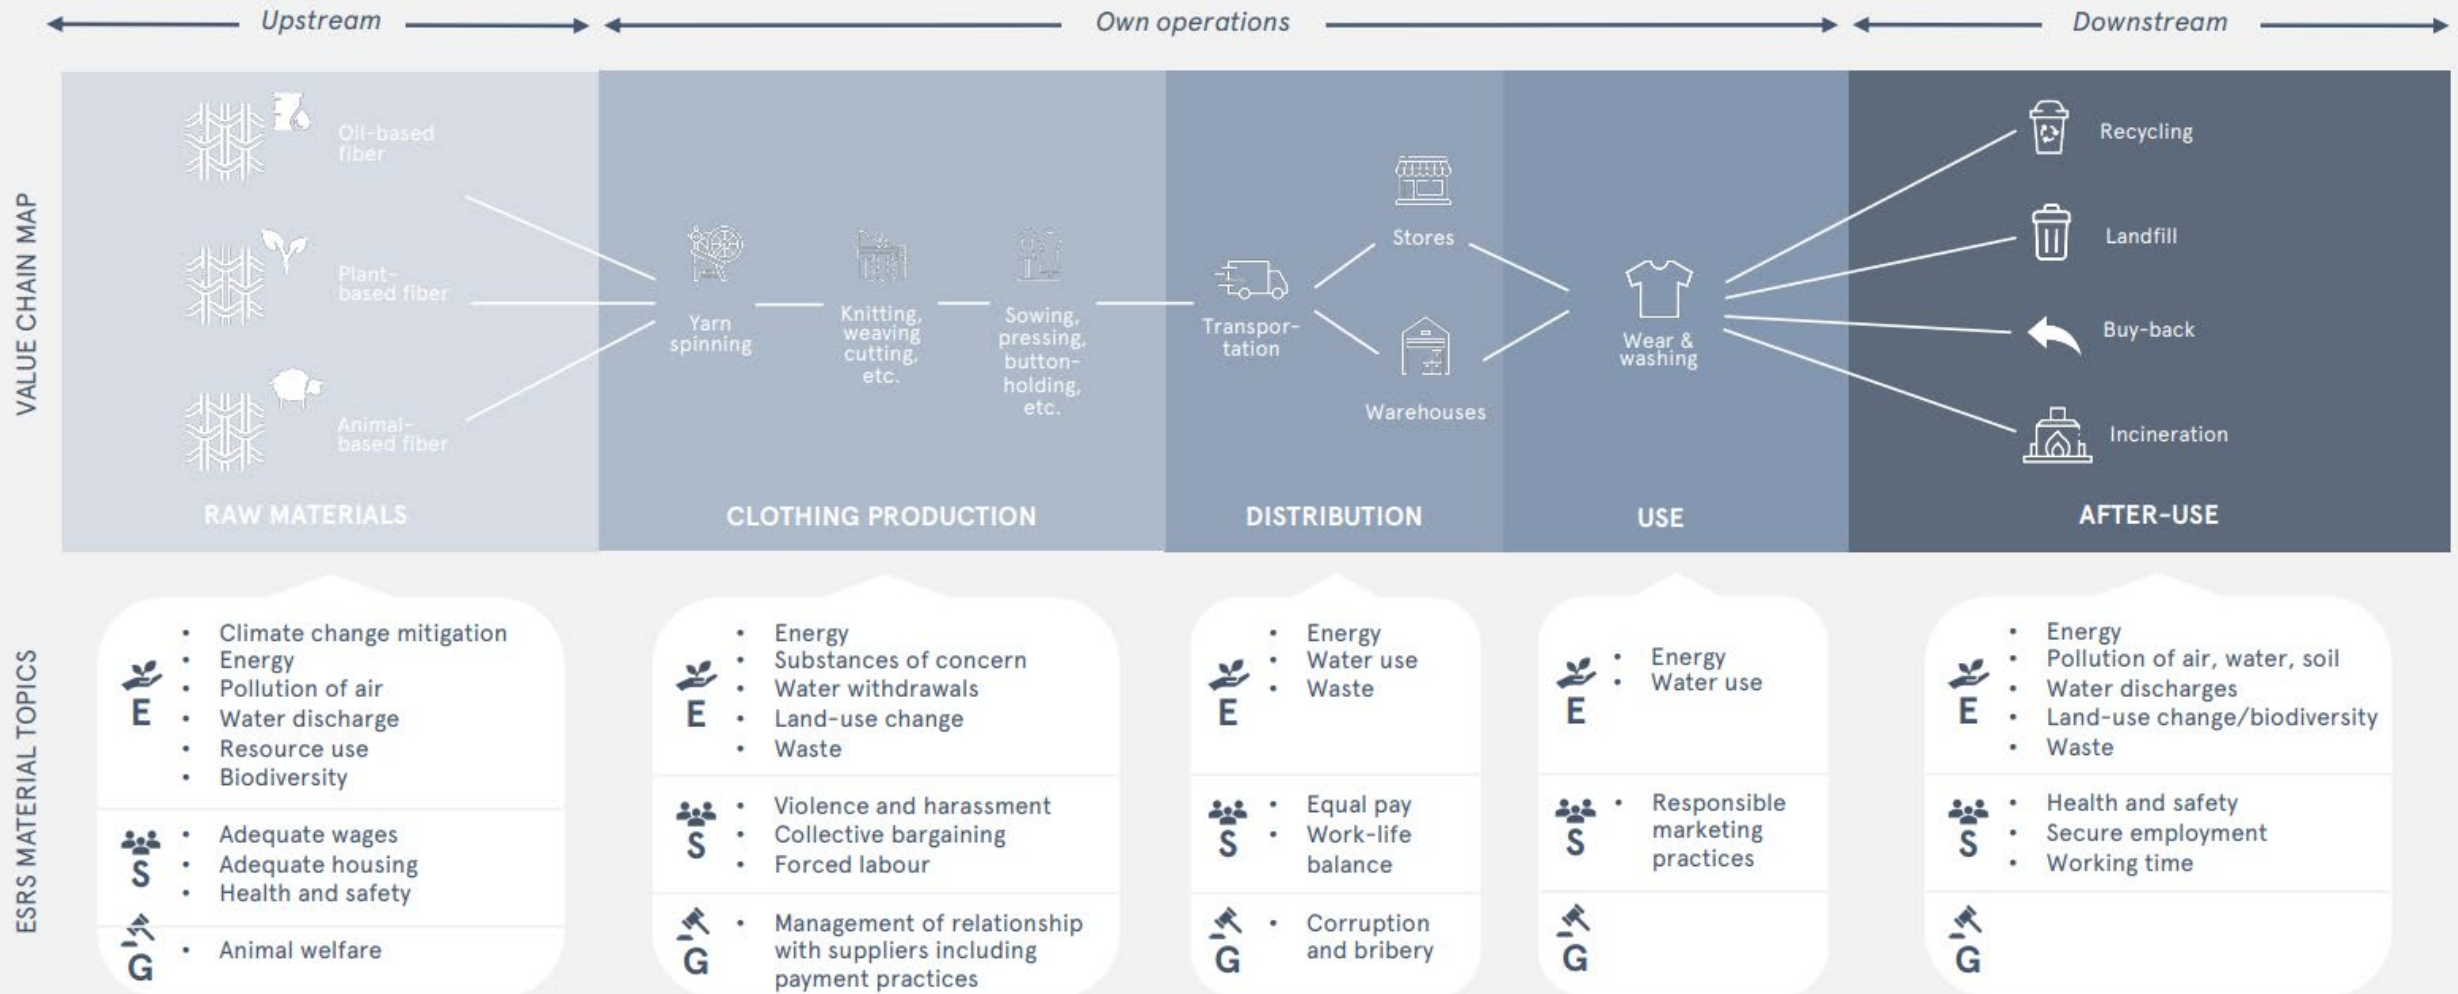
Upstream

Own operations

Downstream

VALUE CHAIN MAP

Oil-based fiber

Plant-based fiber

Animal-based fiber

RAW MATERIALS

Yarn spinning

Knitting, weaving cutting, etc.

Sowing, pressing, button-holding, etc.

CLOTHING PRODUCTION

Transportation

Stores

Warehouses

DISTRIBUTION

Wear & washing

USE

Recycling

Landfill

Buy-back

Incineration

AFTER-USE

ESRS MATERIAL TOPICS

E
- Climate change mitigation
- Energy
- Pollution of air
- Water discharge
- Resource use
- Biodiversity

S
- Adequate wages
- Adequate housing
- Health and safety

G
- Animal welfare

E
- Energy
- Substances of concern
- Water withdrawals
- Land-use change
- Waste

S
- Violence and harassment
- Collective bargaining
- Forced labour

G
- Management of relationship with suppliers including payment practices

E
- Energy
- Water use
- Waste

S
- Equal pay
- Work-life balance

G
- Corruption and bribery

E
- Energy
- Water use

S
- Responsible marketing practices

G

E
- Energy
- Pollution of air, water, soil
- Water discharges
- Land-use change/biodiversity
- Waste

S
- Health and safety
- Secure employment
- Working time

G